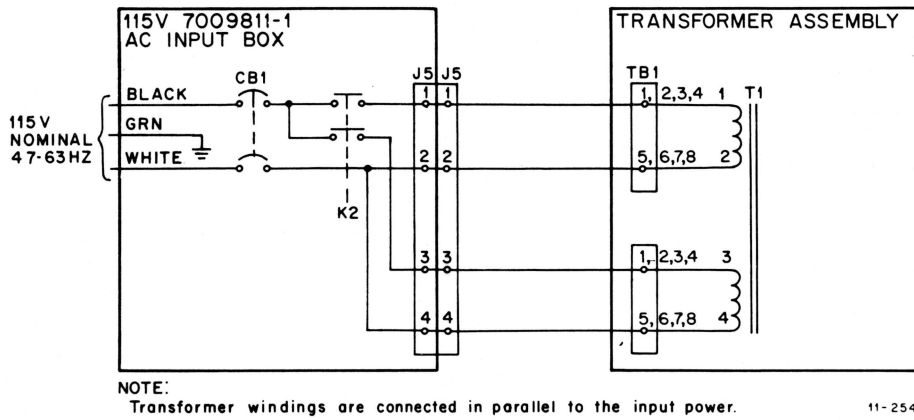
115V 7009811-1
AC INPUT BOX

TRANSFORMER ASSEMBLY

115 V
NOMINAL
47-63 HZ

BLACK
GRN
WHITE

CB1

K2

J5 J5
1 1
2 2
3 3
4 4

TB1
1, 2,3,4 1
5, 6,7,8 2
1, 2,3,4 3
5, 6,7,8 4

T1

NOTE:
Transformer windings are connected in parallel to the input power.

11-254